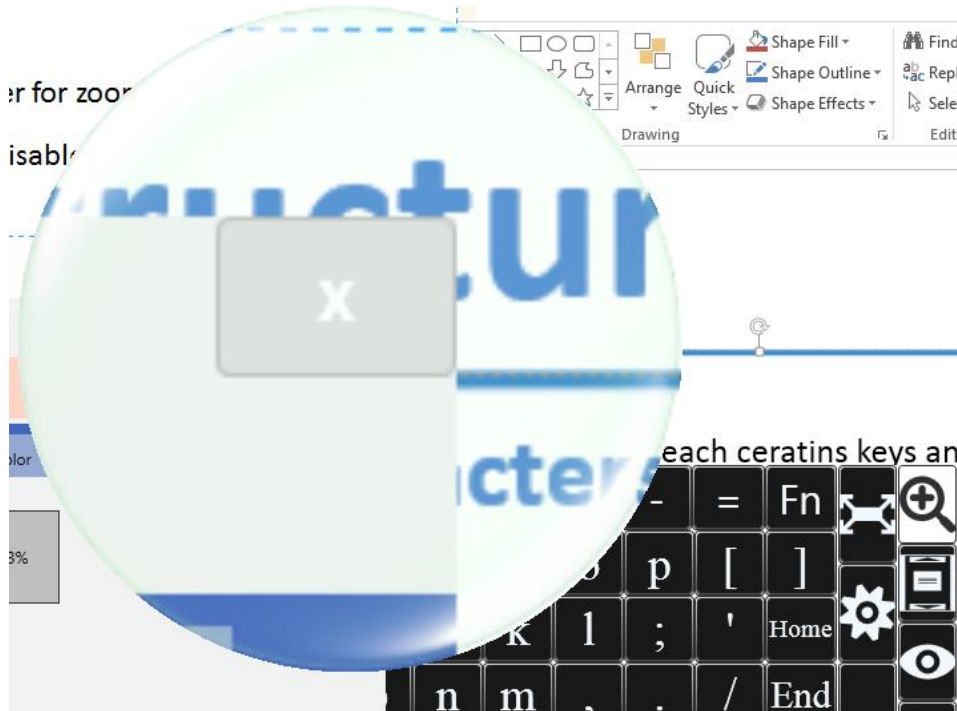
er for zoo

isabl

Arrange

Quick Styles

Shape Fill

Shape Outline

Shape Effects

Drawing

Find

Repl

Sele

Edit

ructur

x

lor

3%

cter

each ceratins keys an

-

=

Fn

p

[

]

k

l

;

'

Home

n

m

,

.

/

End